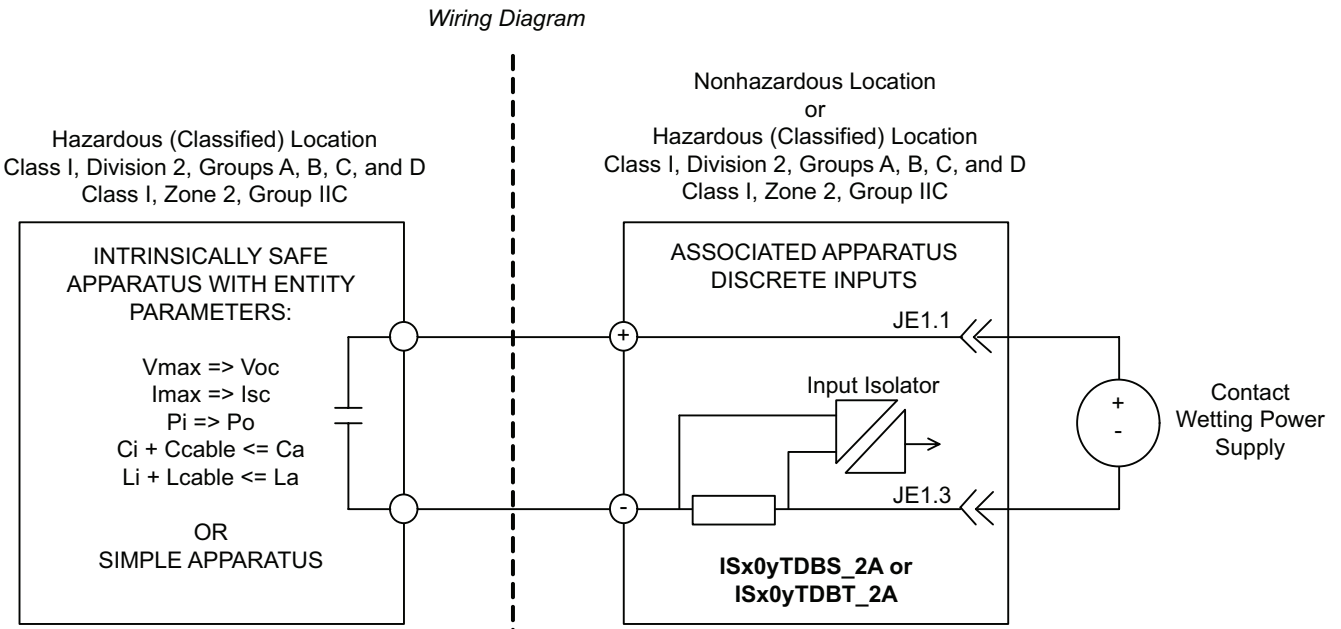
Wiring Diagram

Hazardous (Classified) Location
Class I, Division 2, Groups A, B, C, and D
Class I, Zone 2, Group IIC

INTRINSICALLY SAFE APPARATUS WITH ENTITY PARAMETERS:

Vmax => Voc
Imax => Isc
Pi => Po
Ci + Ccable <= Ca
Li + Lcable <= La

OR
SIMPLE APPARATUS

Nonhazardous Location
or
Hazardous (Classified) Location
Class I, Division 2, Groups A, B, C, and D
Class I, Zone 2, Group IIC

ASSOCIATED APPARATUS
DISCRETE INPUTS

+
-

JE1.1
JE1.3

Input Isolator

**ISx0yTDBS_2A or ISx0yTDBT_2A**

+
-

Contact Wetting Power Supply